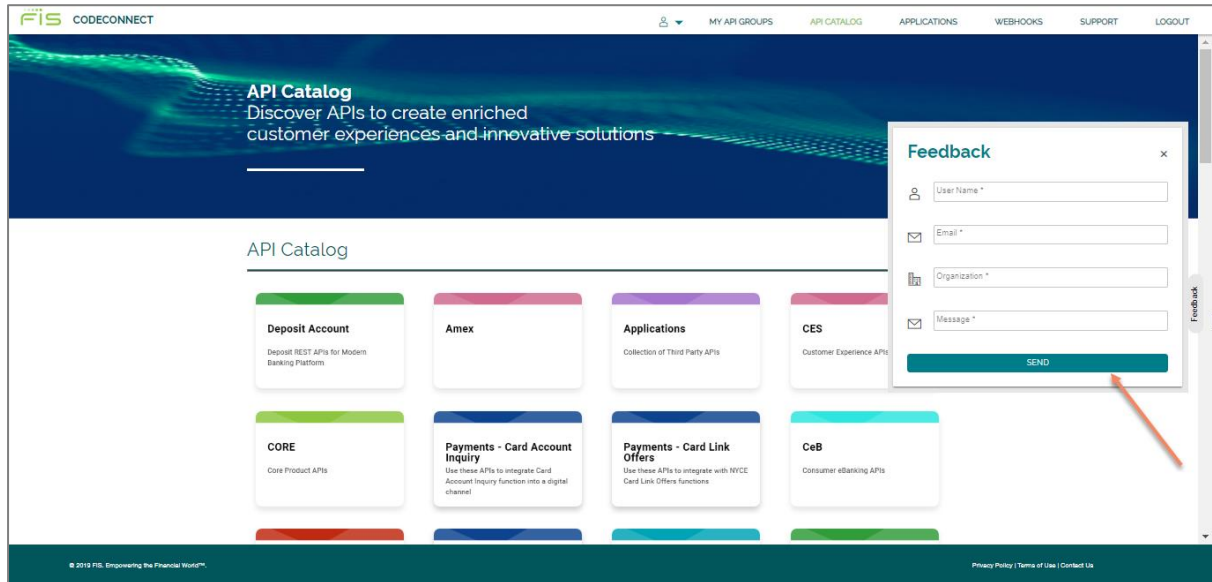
FIS CODECONNECT

MY API GROUPS API CATALOG APPLICATIONS WEBHOOKS SUPPORT LOGOUT

API Catalog
Discover APIs to create enriched customer experiences and innovative solutions

API Catalog

Deposit Account
Deposit REST APIs for Modern Banking Platform

Amex

Applications
Collection of Third Party APIs

CES
Customer Experience APIs

CORE
Core Product APIs

Payments - Card Account Inquiry
Use these APIs to integrate Card Account Inquiry function into a digital channel

Payments - Card Link Offers
Use these APIs to integrate with NYCE Card Link Offers functions

CeB
Consumer eBanking APIs

Feedback ×

User Name *

Email *

Organization *

Message *

SEND

Feedback

© 2019 FIS. Empowering the Financial World™.

Privacy Policy | Terms of Use | Contact Us